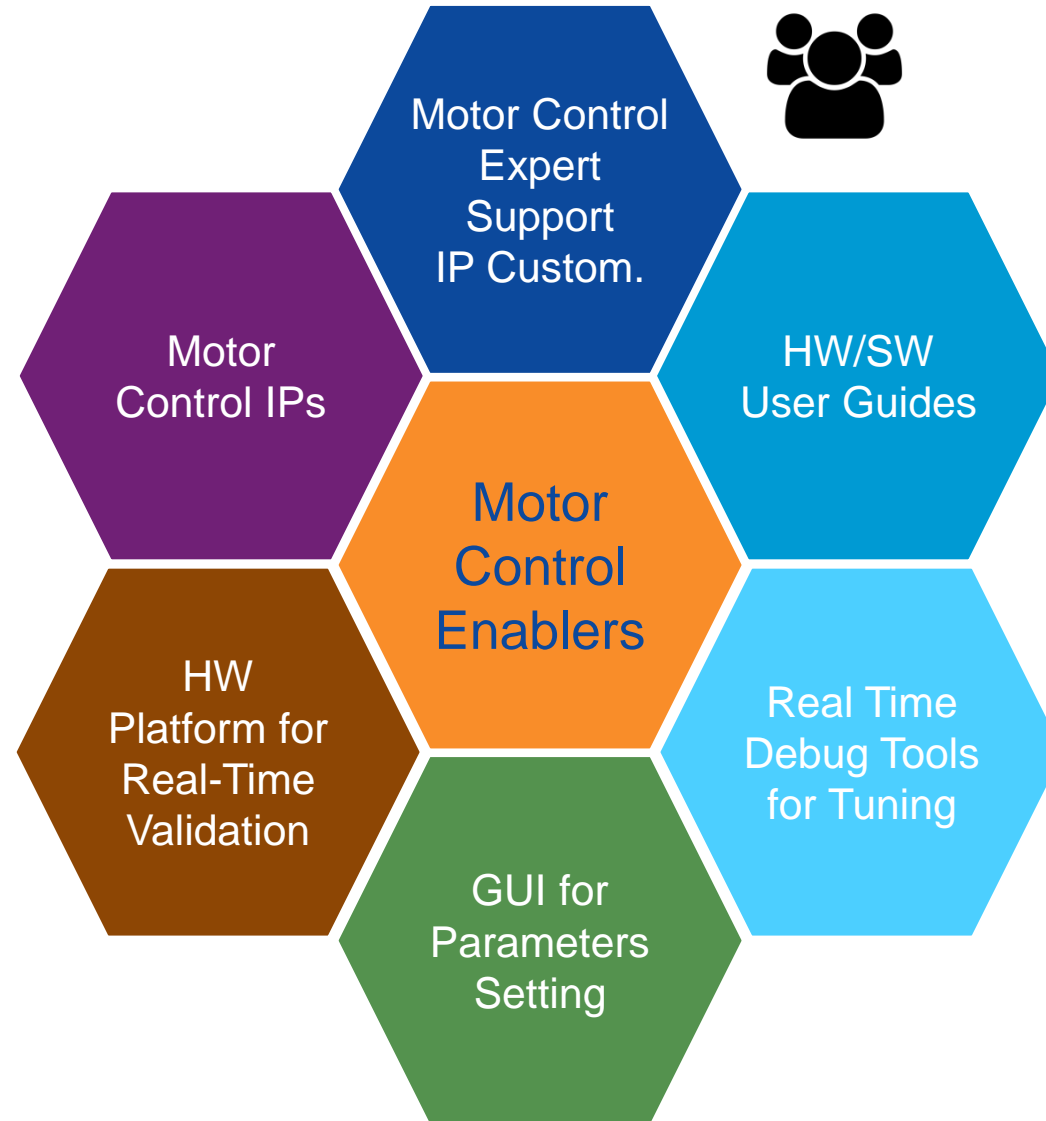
Motor Control Expert Support IP Custom.

Motor Control IPs

HW/SW User Guides

Motor Control Enablers

HW Platform for Real-Time Validation

Real Time Debug Tools for Tuning

GUI for Parameters Setting